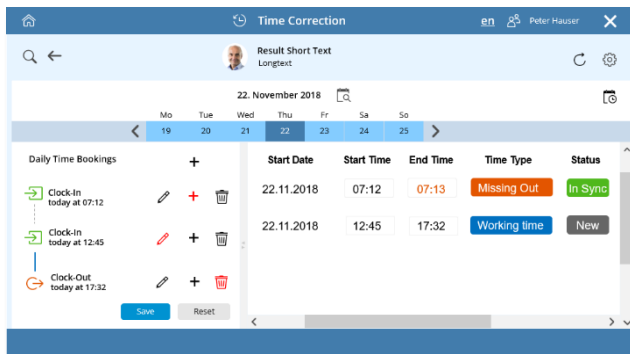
Time Correction

en Peter Hauser

Result Short Text
Longtext

22. November 2018

| Mo | Tue | Wed | Thu | Fr | Sa | So |
|---|---|---|---|---|---|---|
| 19 | 20 | 21 | 22 | 23 | 24 | 25 |

Daily Time Bookings +

Clock-In
today at 07:12

Clock-In
today at 12:45

Clock-Out
today at 17:32

Save Reset

| Start Date | Start Time | End Time | Time Type | Status |
|---|---|---|---|---|
| 22.11.2018 | 07:12 | 07:13 | Missing Out | In Sync |
| 22.11.2018 | 12:45 | 17:32 | Working time | New |